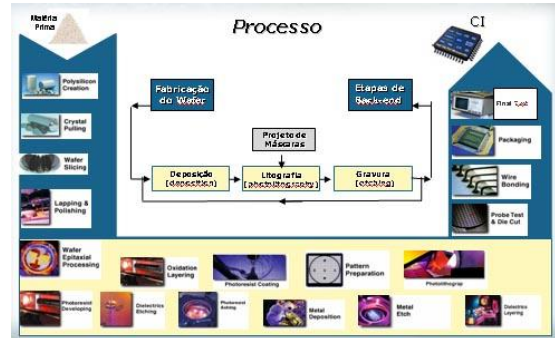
Matéria Prima

Processo

CI

Polysilicon Creation

Crystal Pulling

Wafer Slicing

Lapping & Polishing

Fabricação do Wafer

Etapas de Back-end

Projeto de Máscaras

Deposição (deposition)

Litografia (photolithography)

Gravura (etching)

Final Test

Packaging

Wire Bonding

Probe Test & Die Cut

Wafer Epitaxial Processing

Oxidation Layering

Photoresist Coating

Pattern Preparation

Photolithograp

Photoresist Developing

Dielectrics Etching

Photoresist Ashing

Metal Deposition

Metal Etch

Dielectrics Layering